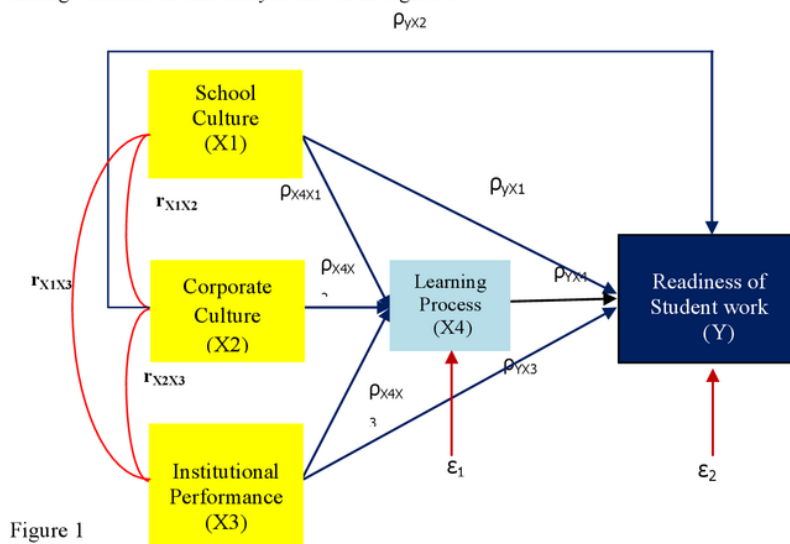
$\rho_{yX2}$

School Culture (X1)

$r_{X1X2}$

$\rho_{X4X1}$

$\rho_{yX1}$

$r_{X1X3}$

Corporate Culture (X2)

$\rho_{X4X2}$

Learning Process (X4)

$\rho_{YX4}$

Readiness of Student work (Y)

$r_{X2X3}$

$\rho_{X4X3}$

$\rho_{YX3}$

Institutional Performance (X3)

$\varepsilon_1$

$\varepsilon_2$

Figure 1